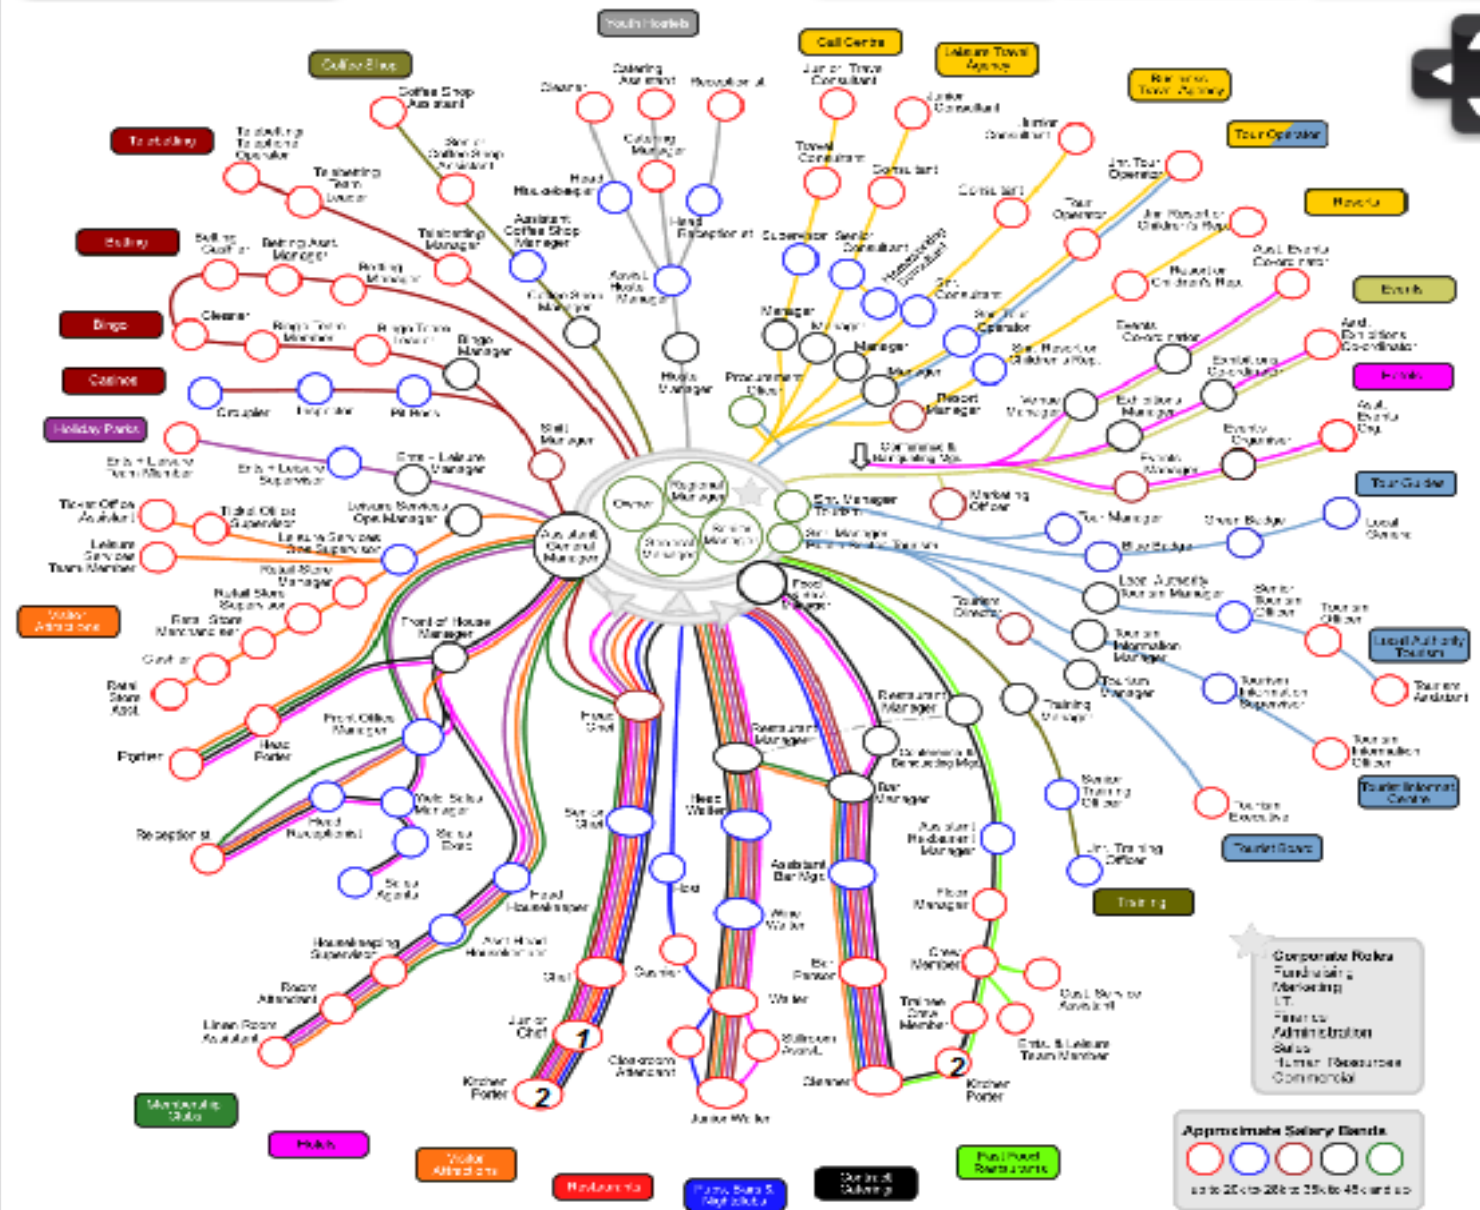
Youth Hostels
Coffee Shops
Call Centre
Leisure Travel Agency
Business Travel Agency
Tour Operator
Theatre
Events
Events
Tour Guides
Ticketing
Betting
Bingo
Casinos
Holiday Parks
Visitor Attractions
Local Authority Tourism
Tourist Information Centre
Tourist Board
Training
Membership Clubs
Hotels
Visitor Attractions
Restaurants
Pubs, Bars & Nightclubs
Contract Catering
Fast Food Restaurants

Coffee Shop Assistant
Senior Coffee Shop Assistant
Assistant Coffee Shop Manager
Coffee Shop Manager
Cleaner
Catering Assistant
Receptionist
Catering Manager
Head Housekeeper
Head Receptionist
Assistant Hostel Manager
Hostel Manager
Junior Travel Consultant
Travel Consultant
Supervisor
Junior Consultant
Consultant
Senior Consultant
Homeworking Consultant
Junior Consultant
Consultant
Tour Operator
Jnr. Tour Operator
Jnr. Representative Children's Rep.
Representative Children's Rep.
Asst. Events Coordinator
Events Coordinator
Asst. Exhibitions Coordinator
Exhibitions Coordinator
Asst. Events Org.
Events Organiser
Events Manager
Exhibitions Manager
Venue Manager
Resort Manager
Snr. Consultant
Snr. Tour Operator
Snr. Representative Children's Rep.
Manager
Manager
Manager
Manager
Procurement Officer
Commercial & Marketing Mgr.
Marketing Officer
Ticketing Ticket Sales Operator
Ticketing Team Leader
Ticketing Manager
Betting Cashier
Betting Asst. Manager
Betting Manager
Cleaner
Bingo Team Member
Bingo Team Leader
Bingo Manager
Croupier
Inspector
Pit Boss
Slot Manager
Ents + Leisure Team Member
Ents + Leisure Supervisor
Ents + Leisure Manager
Ticket Office Assistant
Ticket Office Supervisor
Leisure Services Ops. Manager
Leisure Service Team Member
Leisure Services Area Supervisor
Retail Store Manager
Retail Store Supervisor
Retail Store Merchandiser
Cashier
Retail Store Asst.
Front of House Manager
Front Office Manager
Head Porter
Porter
Receptionist
Head Receptionist
Night Shift Manager
Senior Desk
Senior Agents
Head Housekeeper
Housekeeping Supervisor
Asst. Head Housekeeper
Room Attendant
Linen Room Assistant
Assistant General Manager
Owner
Regional Manager
General Manager
Senior Manager
Snr. Manager Tourism
Snr. Manager Pub. Sector Tourism
Tour Manager
Shore Budget
Blue Badge
Local Guides
Local Authority Tourism Manager
Senior Tourism Officer
Tourism Officer
Tourism Director
Tourism Information Manager
Tourism Manager
Tourism Information Supervisor
Tourism Assistant
Tourism Information Officer
Tourism Executive
Training Manager
Senior Training Officer
Jnr. Training Officer
Food Service Manager
Restaurant Manager
Restaurant Manager
Conference & Banqueting Mgr.
Bar Manager
Assistant Restaurant Manager
Assistant Bar Mgr.
Head Chef
Senior Chef
Chef
Junior Chef
Kitchen Porter
Head Waiter
Host
Wine Waiter
Sommelier
Waiter
Bar Person
Ballroom Porter
Cloakroom Attendant
Junior Waiter
Cleaner
Floor Manager
Crew Member
Cust. Service Assistant
Trainee Crew Member
Ents & Leisure Team Member
Kitchen Porter
1
2
2

Corporate Roles
Fundraising
Marketing
I.T.
Finance
Administration
Sales
Human Resources
Commercial

Approximate Salary Bands
up to 25k to 28k to 35k to 45k and up